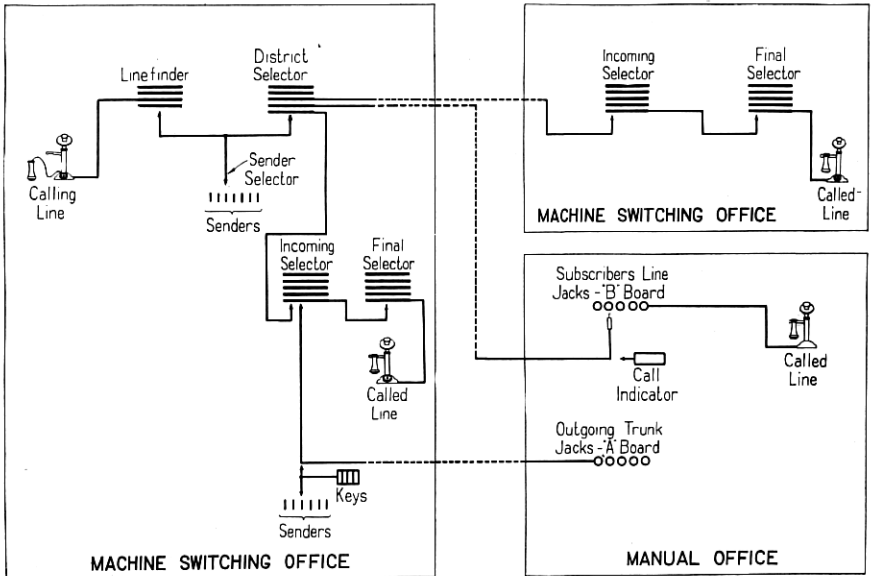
Linefinder

District Selector

Sender Selector

Calling Line

Senders

Incoming Selector

Final Selector

Called Line

Keys

Senders

MACHINE SWITCHING OFFICE

Incoming Selector

Final Selector

Called-Line

MACHINE SWITCHING OFFICE

Subscribers Line Jacks -"B" Board

Called Line

Call Indicator

Outgoing Trunk Jacks -"A" Board

MANUAL OFFICE